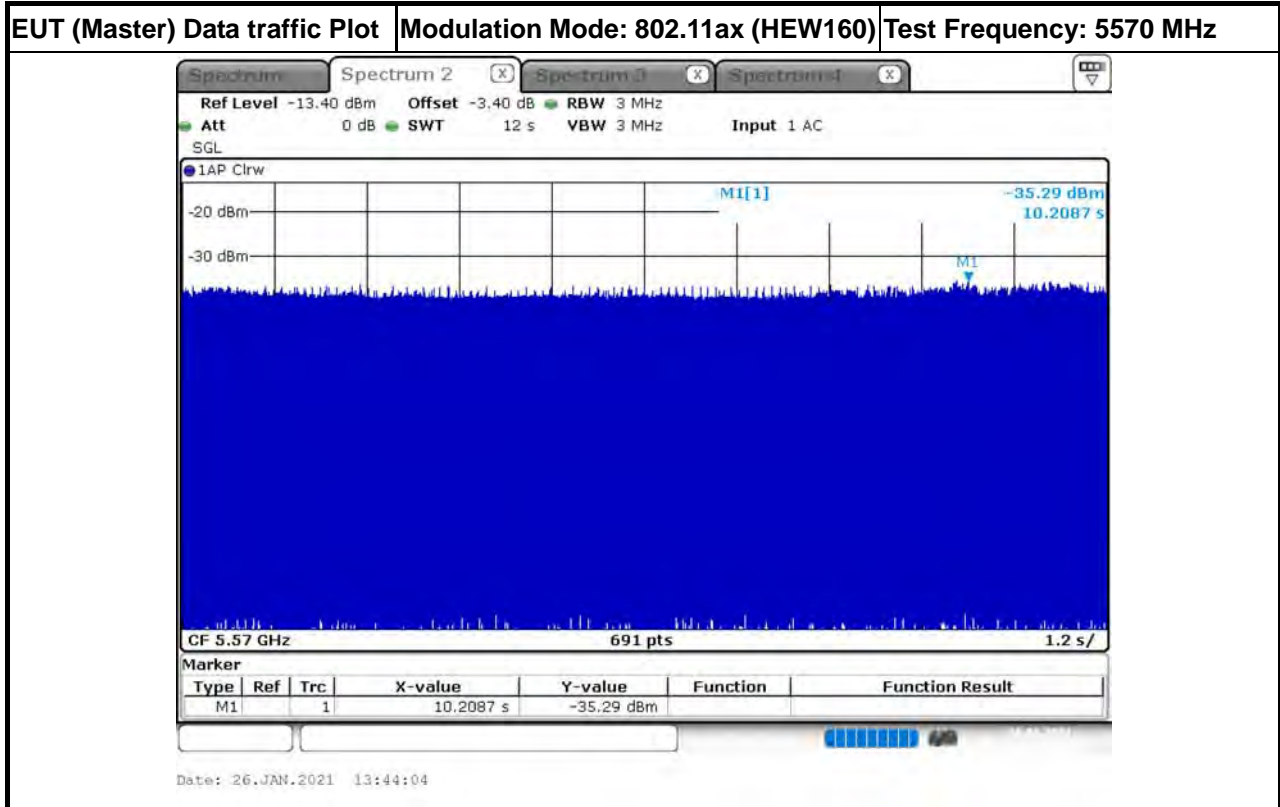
| EUT (Master) Data traffic Plot | Modulation Mode: 802.11ax (HEW160) | Test Frequency: 5570 MHz |
|---|---|---|

Spectrum | Spectrum 2 | Spectrum 3 | Spectrum 4

Ref Level -13.40 dBm Offset -3.40 dB RBW 3 MHz
Att 0 dB SWT 12 s VBW 3 MHz Input 1 AC
SGL

1AP Clrw

M1[1] -35.29 dBm
10.2087 s

-20 dBm
-30 dBm
M1

CF 5.57 GHz 691 pts 1.2 s/

Marker

| Type | Ref | Trc | X-value | Y-value | Function | Function Result |
|---|---|---|---|---|---|---|
| M1 | | 1 | 10.2087 s | -35.29 dBm | | |

Date: 26.JAN.2021 13:44:04